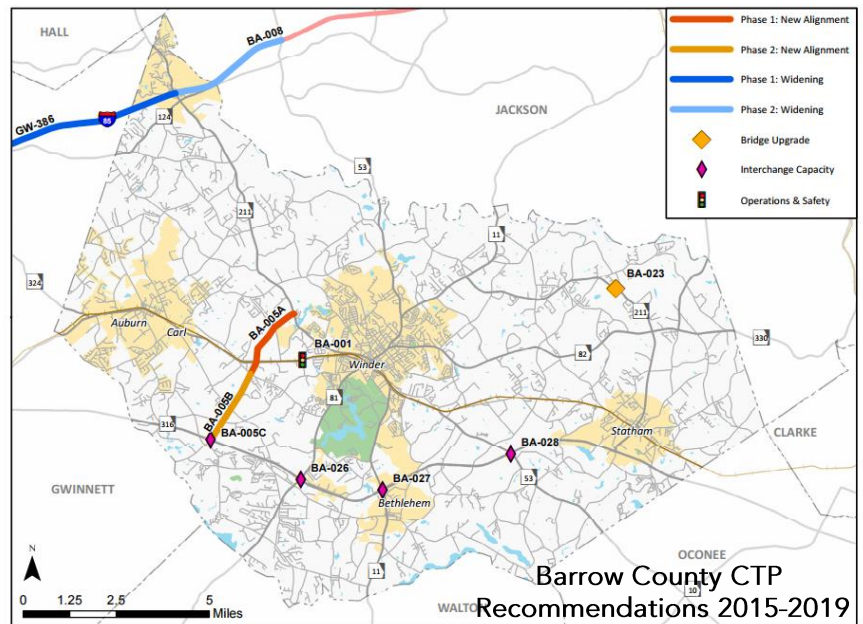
HALL

BA-008

GW-386

85

124

JACKSON

53

211

11

324

BA-023

211

Auburn

Carl

BA-005A

BA-001

330

82

Winder

81

BA-005B

316

BA-005C

Statham

CLARKE

BA-028

GWINNETT

BA-026

BA-027

53

Bethlehem

OCONEE

11

10

N

0 1.25 2.5 5 Miles

WALTON

Phase 1: New Alignment

Phase 2: New Alignment

Phase 1: Widening

Phase 2: Widening

Bridge Upgrade

Interchange Capacity

Operations & Safety

Barrow County CTP Recommendations 2015-2019